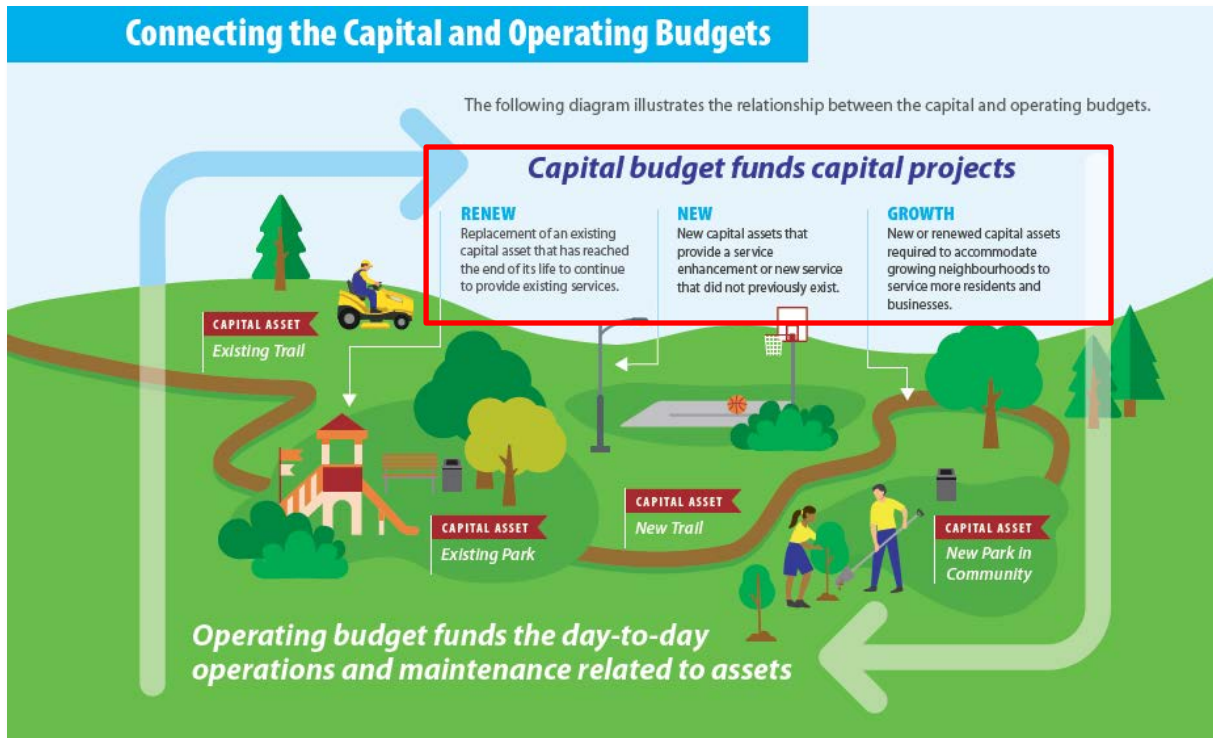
Connecting the Capital and Operating Budgets

The following diagram illustrates the relationship between the capital and operating budgets.

Capital budget funds capital projects

RENEW
Replacement of an existing capital asset that has reached the end of its life to continue to provide existing services.

NEW
New capital assets that provide a service enhancement or new service that did not previously exist.

GROWTH
New or renewed capital assets required to accommodate growing neighbourhoods to service more residents and businesses.

CAPITAL ASSET
Existing Trail

CAPITAL ASSET
Existing Park

CAPITAL ASSET
New Trail

CAPITAL ASSET
New Park in Community

Operating budget funds the day-to-day operations and maintenance related to assets